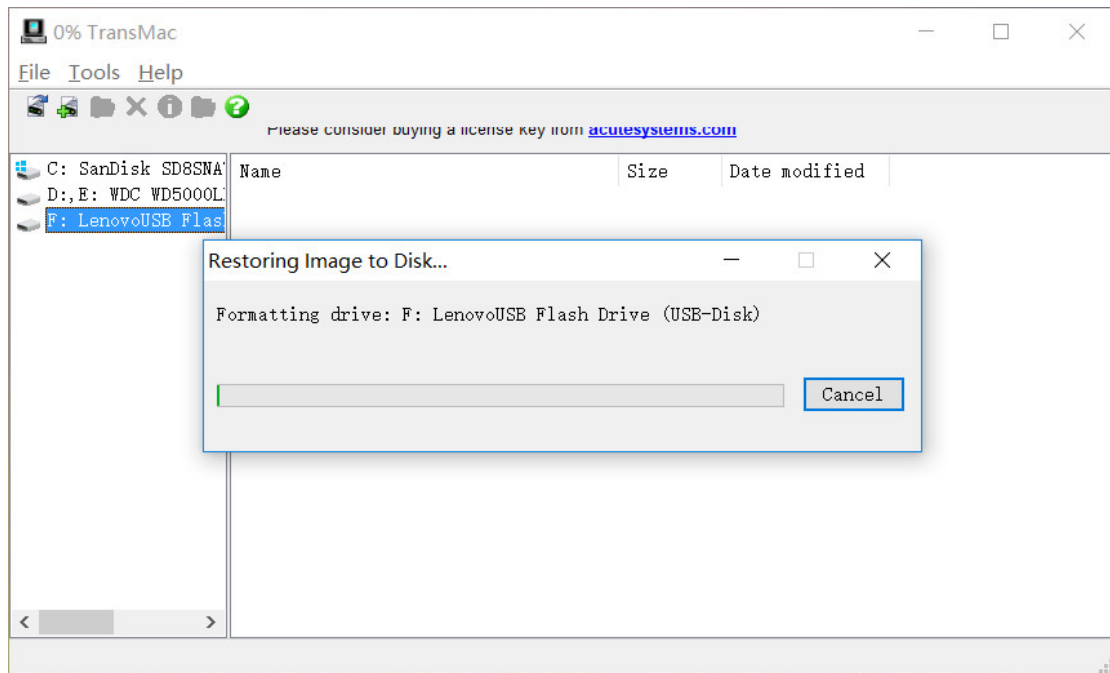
0% TransMac

File Tools Help

Please consider buying a license key from acutesystems.com

C: SanDisk SD8SNA

D:,E: WDC WD5000L

F: LenovoUSB Flas

| Name | Size | Date modified |
|---|---|---|

Restoring Image to Disk...

Formatting drive: F: LenovoUSB Flash Drive (USB-Disk)

Cancel